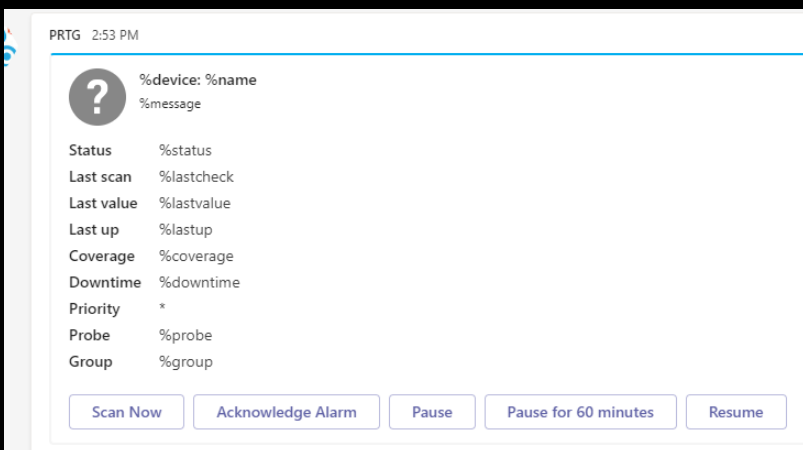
PRTG 2:53 PM

?

%device: %name
%message

| Status | %status |
|---|---|
| Last scan | %lastcheck |
| Last value | %lastvalue |
| Last up | %lastup |
| Coverage | %coverage |
| Downtime | %downtime |
| Priority | * |
| Probe | %probe |
| Group | %group |

Scan Now Acknowledge Alarm Pause Pause for 60 minutes Resume